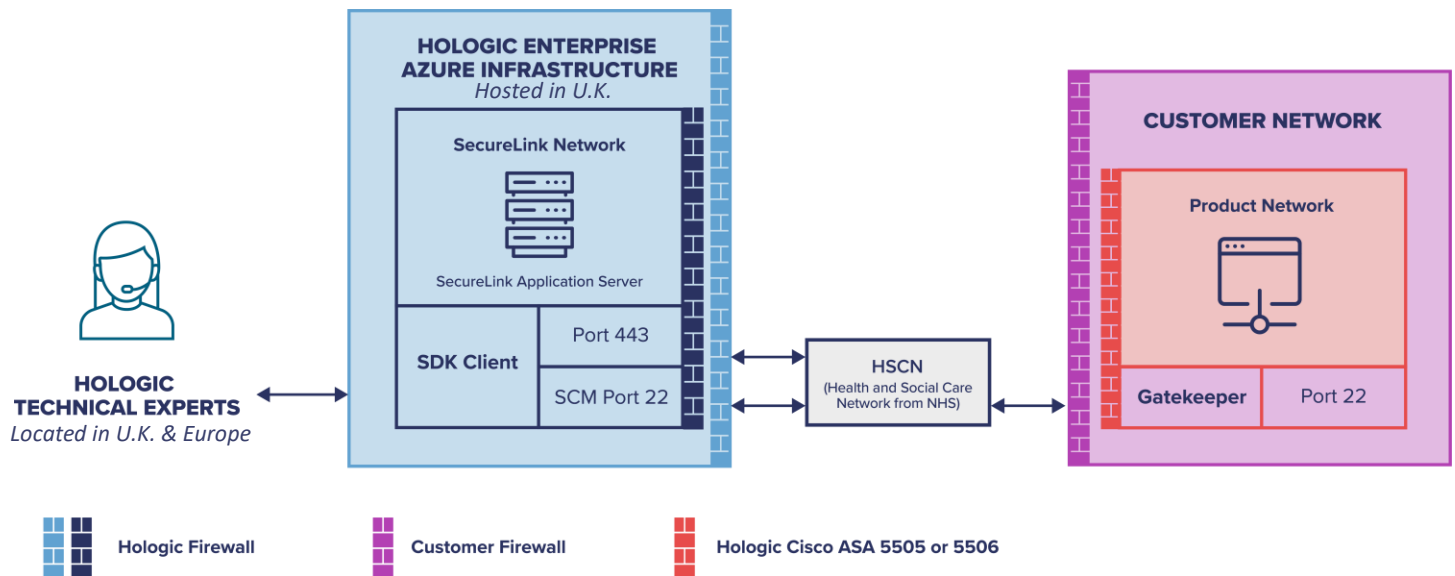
HOLOGIC TECHNICAL EXPERTS
Located in U.K. & Europe

HOLOGIC ENTERPRISE AZURE INFRASTRUCTURE
Hosted in U.K.

SecureLink Network

SecureLink Application Server

SDK Client

Port 443

SCM Port 22

HSCN
(Health and Social Care Network from NHS)

CUSTOMER NETWORK

Product Network

Gatekeeper

Port 22

Hologic Firewall

Customer Firewall

Hologic Cisco ASA 5505 or 5506